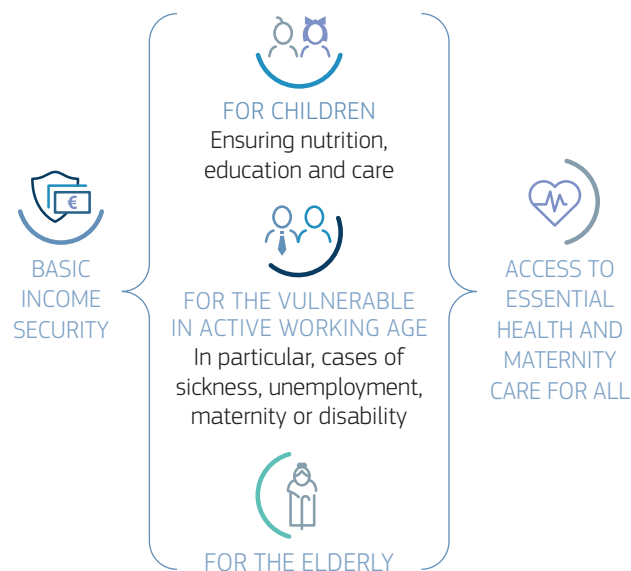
BASIC INCOME SECURITY

€

FOR CHILDREN
Ensuring nutrition, education and care

FOR THE VULNERABLE IN ACTIVE WORKING AGE
In particular, cases of sickness, unemployment, maternity or disability

FOR THE ELDERLY

ACCESS TO ESSENTIAL HEALTH AND MATERNITY CARE FOR ALL